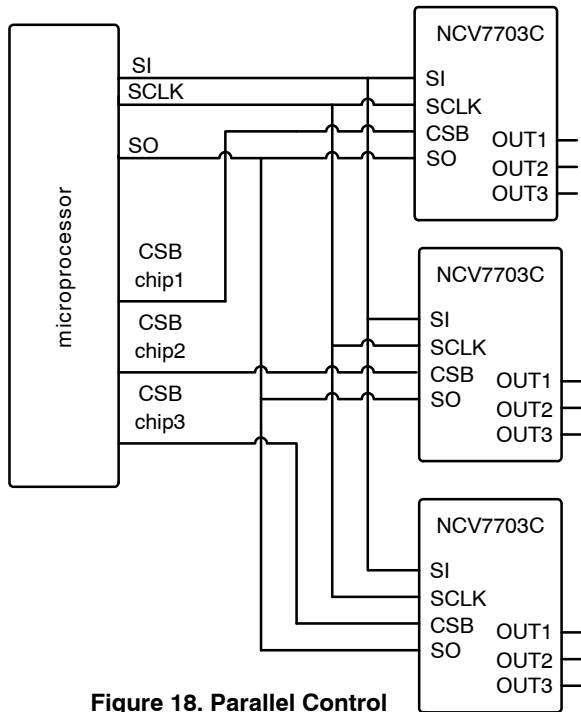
microprocessor

SI
SCLK
SO

CSB
chip1
CSB
chip2
CSB
chip3

NCV7703C
SI
SCLK
CSB
SO
OUT1
OUT2
OUT3

NCV7703C
SI
SCLK
CSB
SO
OUT1
OUT2
OUT3

NCV7703C
SI
SCLK
CSB
SO
OUT1
OUT2
OUT3

**Figure 18. Parallel Control**